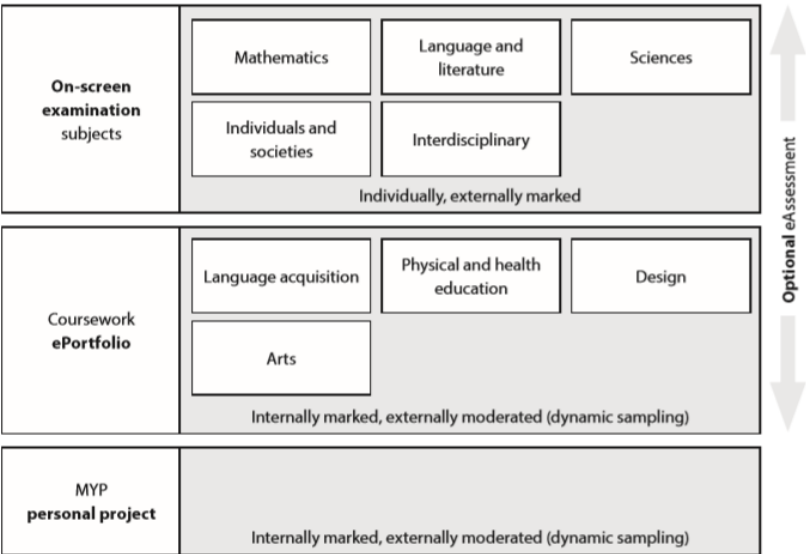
On-screen examination subjects

Mathematics

Language and literature

Sciences

Individuals and societies

Interdisciplinary

Individually, externally marked

Coursework ePortfolio

Language acquisition

Physical and health education

Design

Arts

Internally marked, externally moderated (dynamic sampling)

MYP personal project

Internally marked, externally moderated (dynamic sampling)

Optional eAssessment